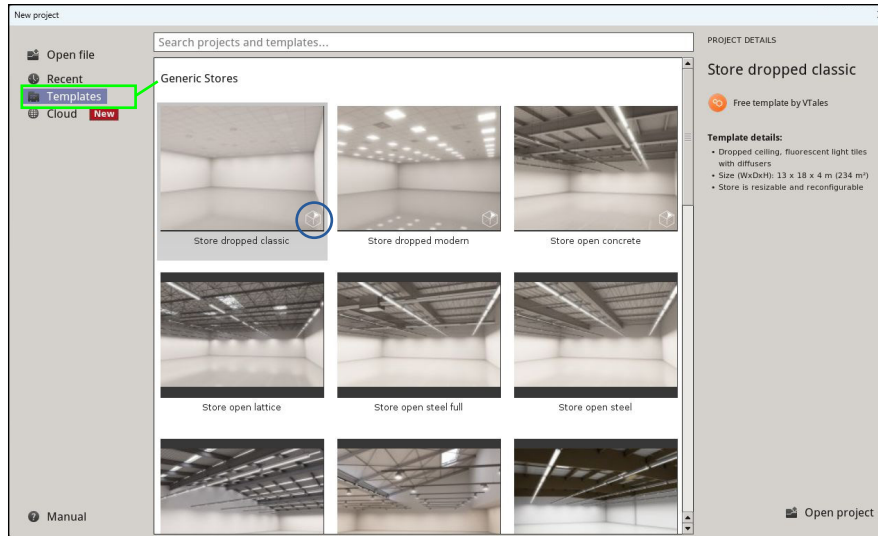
New project

Open file
Recent
Templates
Cloud New

Manual

Search projects and templates...

Generic Stores

Store dropped classic
Store dropped modern
Store open concrete
Store open lattice
Store open steel full
Store open steel

PROJECT DETAILS

Store dropped classic

Free template by VTales

Template details:
• Dropped ceiling, fluorescent light tiles with diffusers
• Size (WxDxH): 13 x 18 x 4 m (234 m²)
• Store is resizable and reconfigurable

Open project